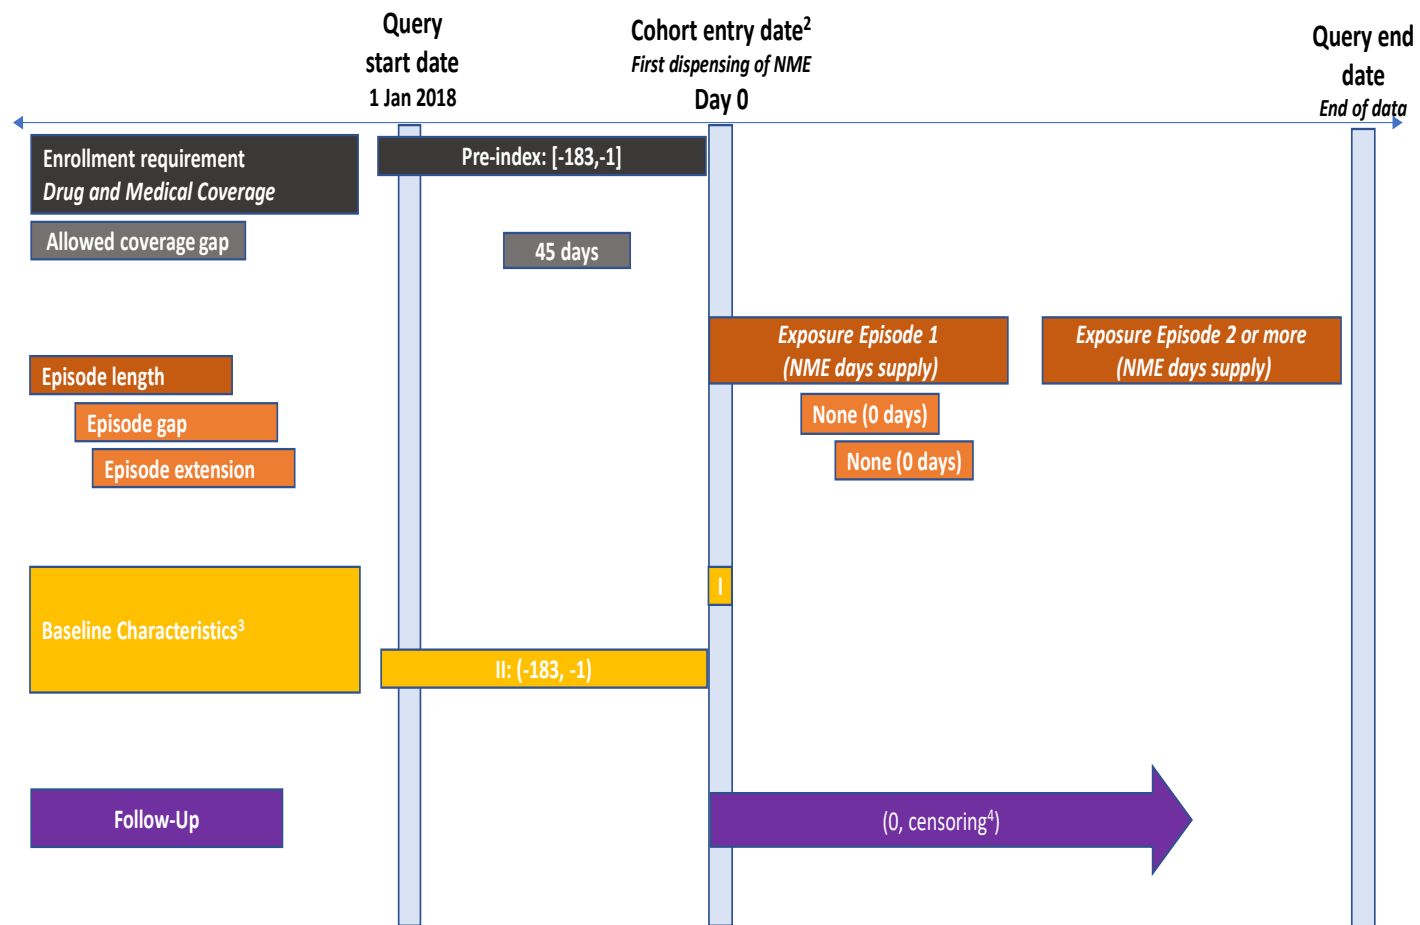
Query start date
1 Jan 2018

Cohort entry date$^2$
*First dispensing of NME*
Day 0

Query end date
*End of data*

Enrollment requirement
*Drug and Medical Coverage*

Pre-index: [-183,-1]

Allowed coverage gap

45 days

*Exposure Episode 1*
*(NME days supply)*

*Exposure Episode 2 or more*
*(NME days supply)*

Episode length

Episode gap

None (0 days)

Episode extension

None (0 days)

I

Baseline Characteristics$^3$

II: (-183, -1)

Follow-Up

(0, censoring$^4$)